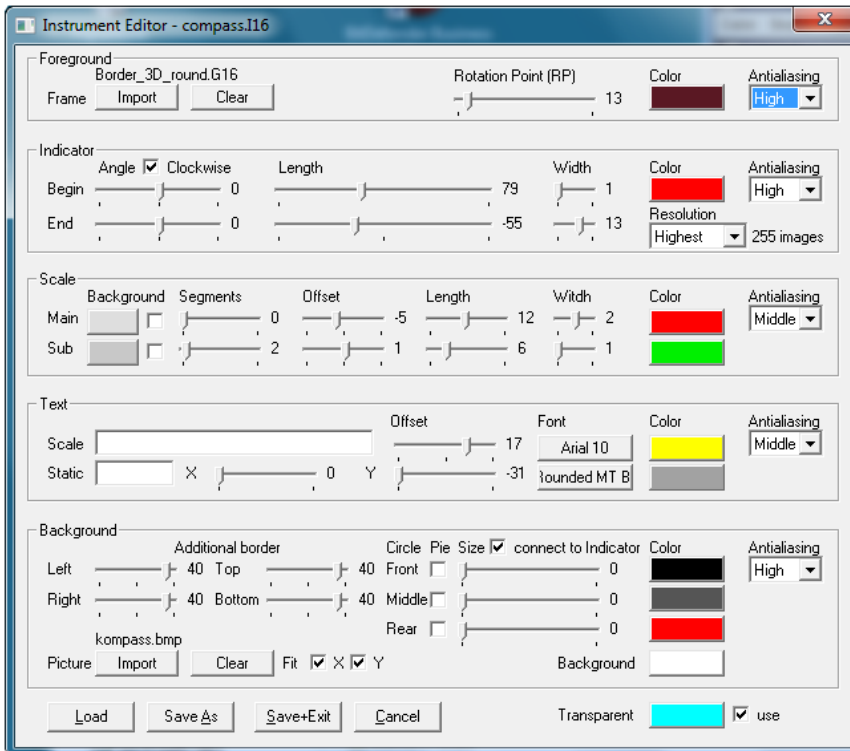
Instrument Editor - compass.I16

Foreground
Border_3D_round.G16
Frame Import Clear
Rotation Point (RP) 13
Color
Antialiasing High

Indicator
Angle ☑ Clockwise
Length
Width
Color
Antialiasing High
Begin 0 79 1
End 0 -55 13
Resolution Highest 255 images

Scale
Background Segments Offset Length Witdh Color Antialiasing
Main 0 -5 12 2 Middle
Sub 2 1 6 1

Text
Offset Font Color Antialiasing
Scale 17 Arial 10 Middle
Static X 0 Y -31 Rounded MT B

Background
Additional border
Circle Pie Size ☑ connect to Indicator Color Antialiasing
Left 40 Top 40 Front 0 High
Right 40 Bottom 40 Middle 0
Rear 0
kompass.bmp
Picture Import Clear Fit ☑ X ☑ Y Background

Load Save As Save+Exit Cancel Transparent ☑ use